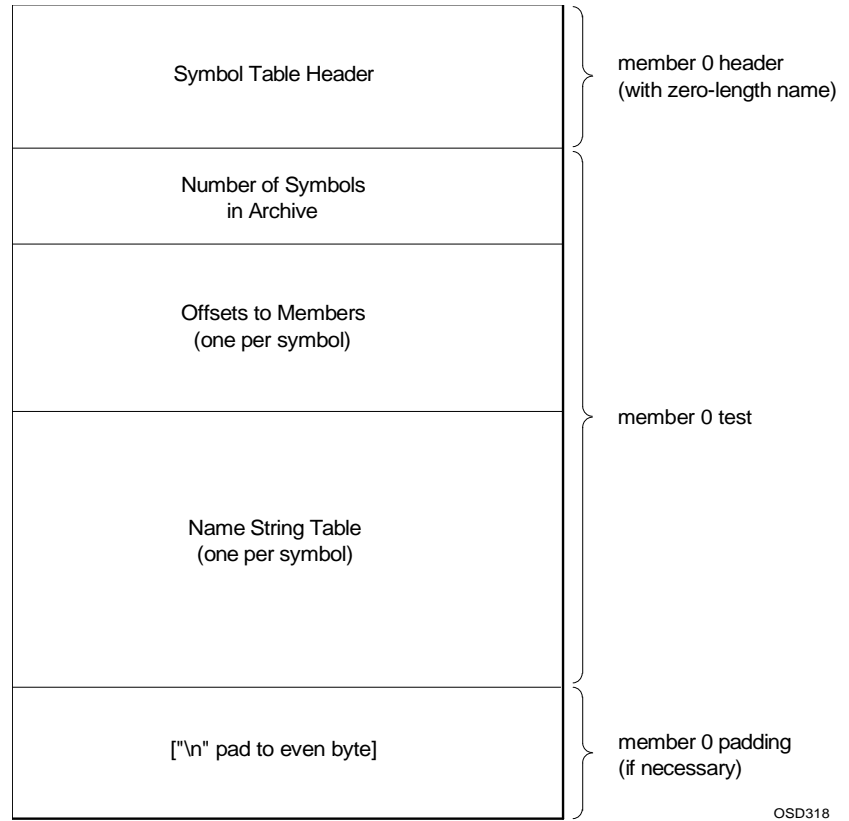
Symbol Table Header

member 0 header
(with zero-length name)

Number of Symbols
in Archive

Offsets to Members
(one per symbol)

member 0 test

Name String Table
(one per symbol)

["\n" pad to even byte]

member 0 padding
(if necessary)

OSD318